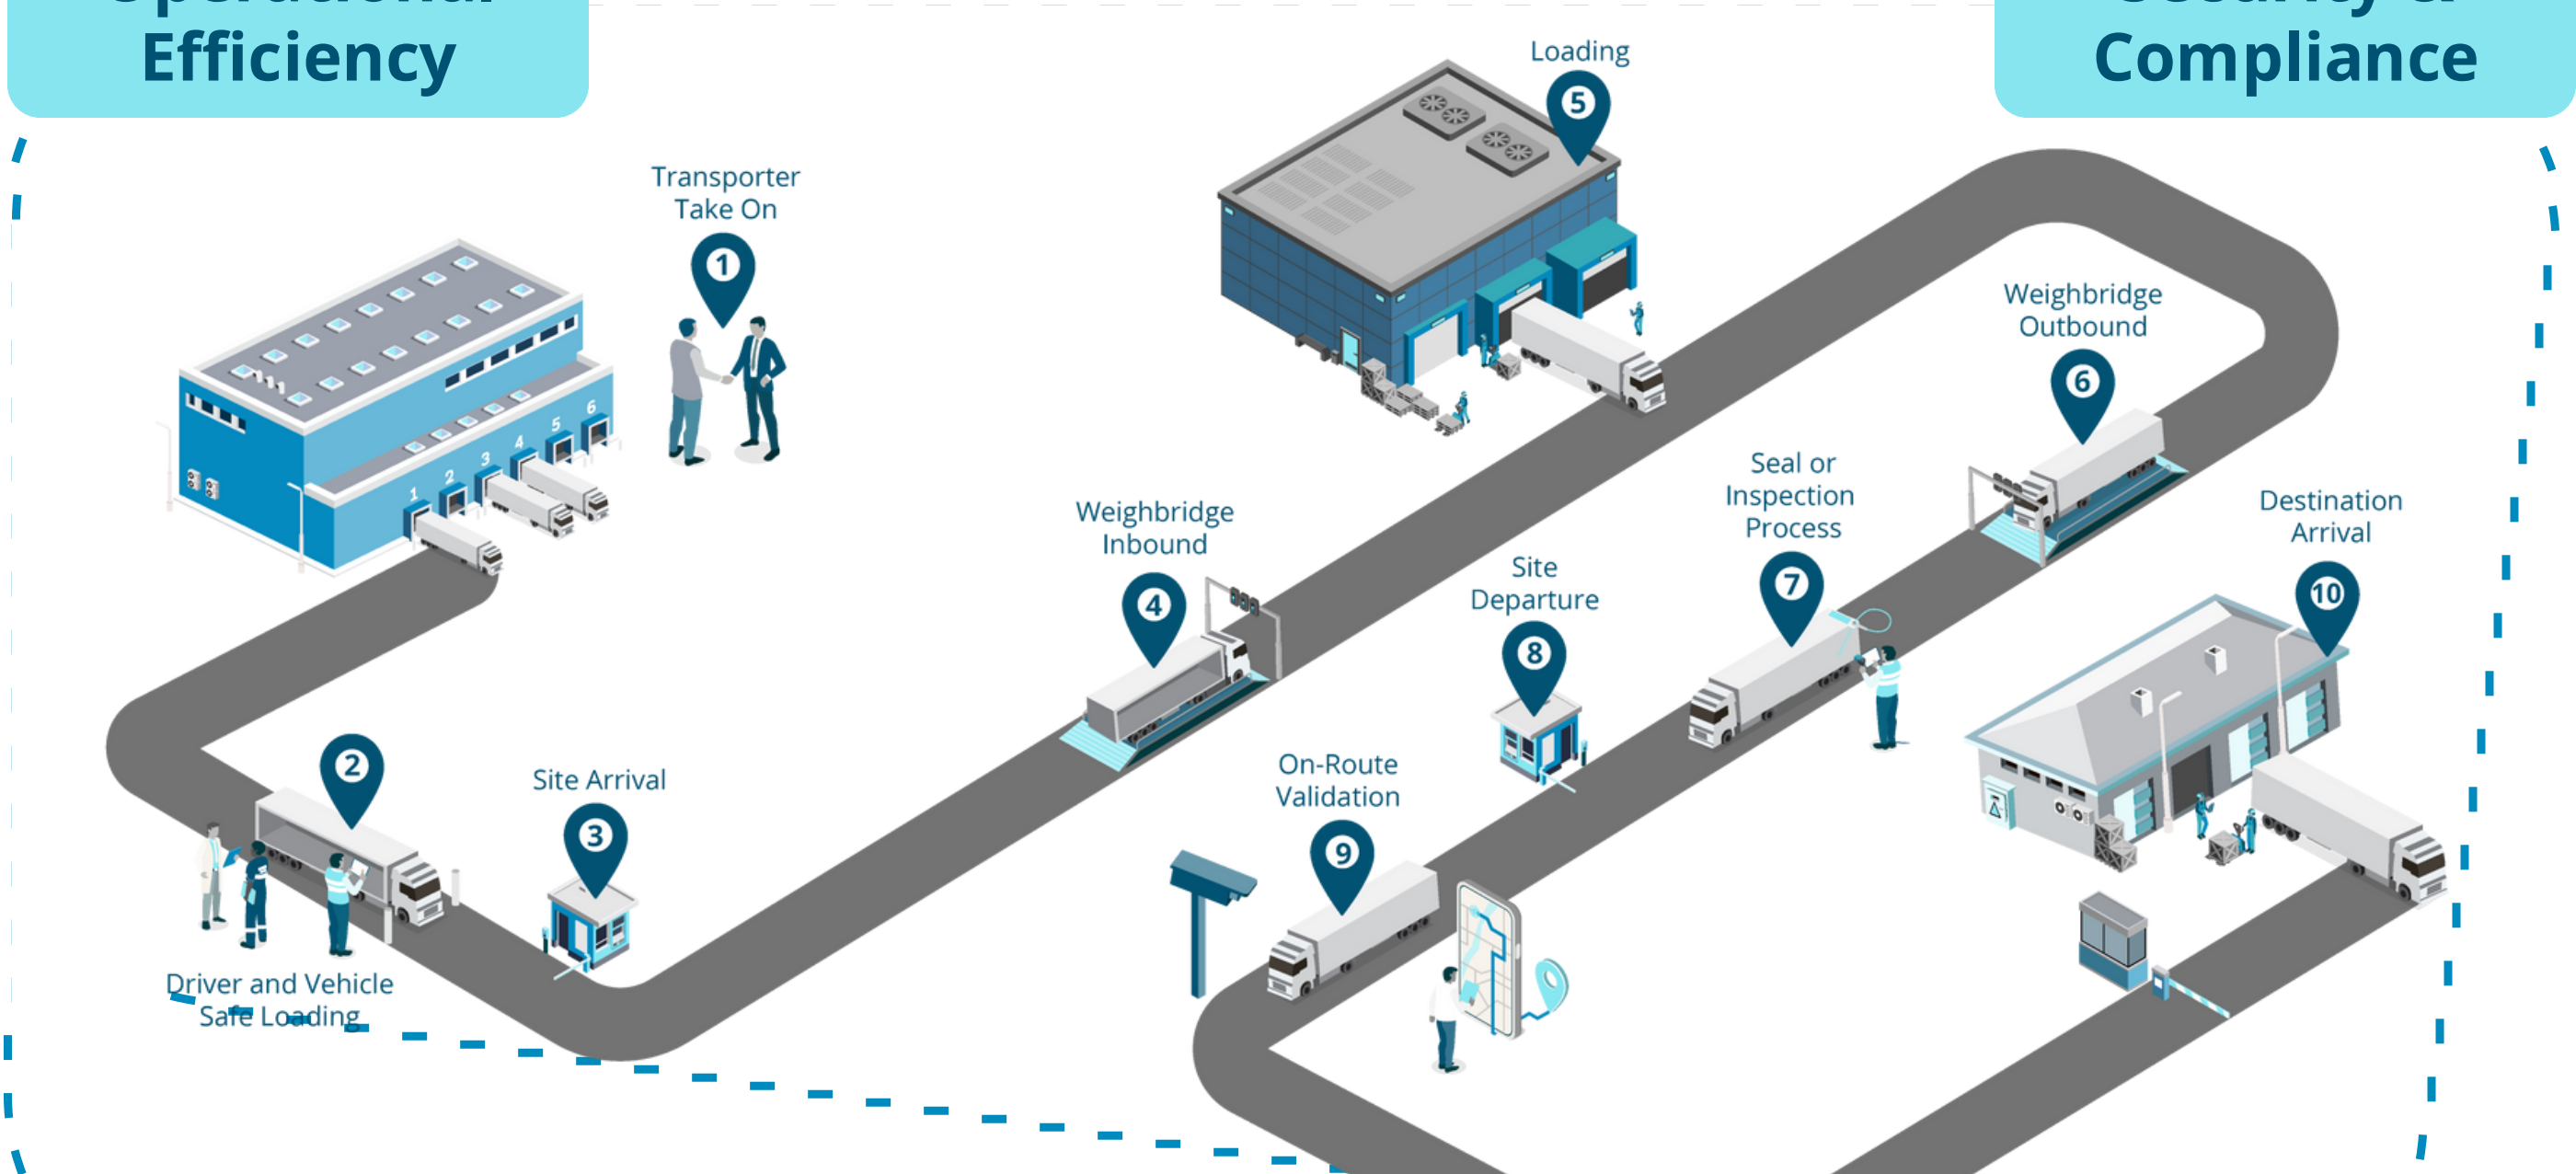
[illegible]
Efficiency

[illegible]
Compliance

Transporter Take On
1

Loading
5

Weighbridge Outbound
6

Weighbridge Inbound
4

Seal or Inspection Process
7

Site Departure
8

Destination Arrival
10

1 2 3 4 5 6

2

Site Arrival
3

On-Route Validation
9

Driver and Vehicle Safe Loading